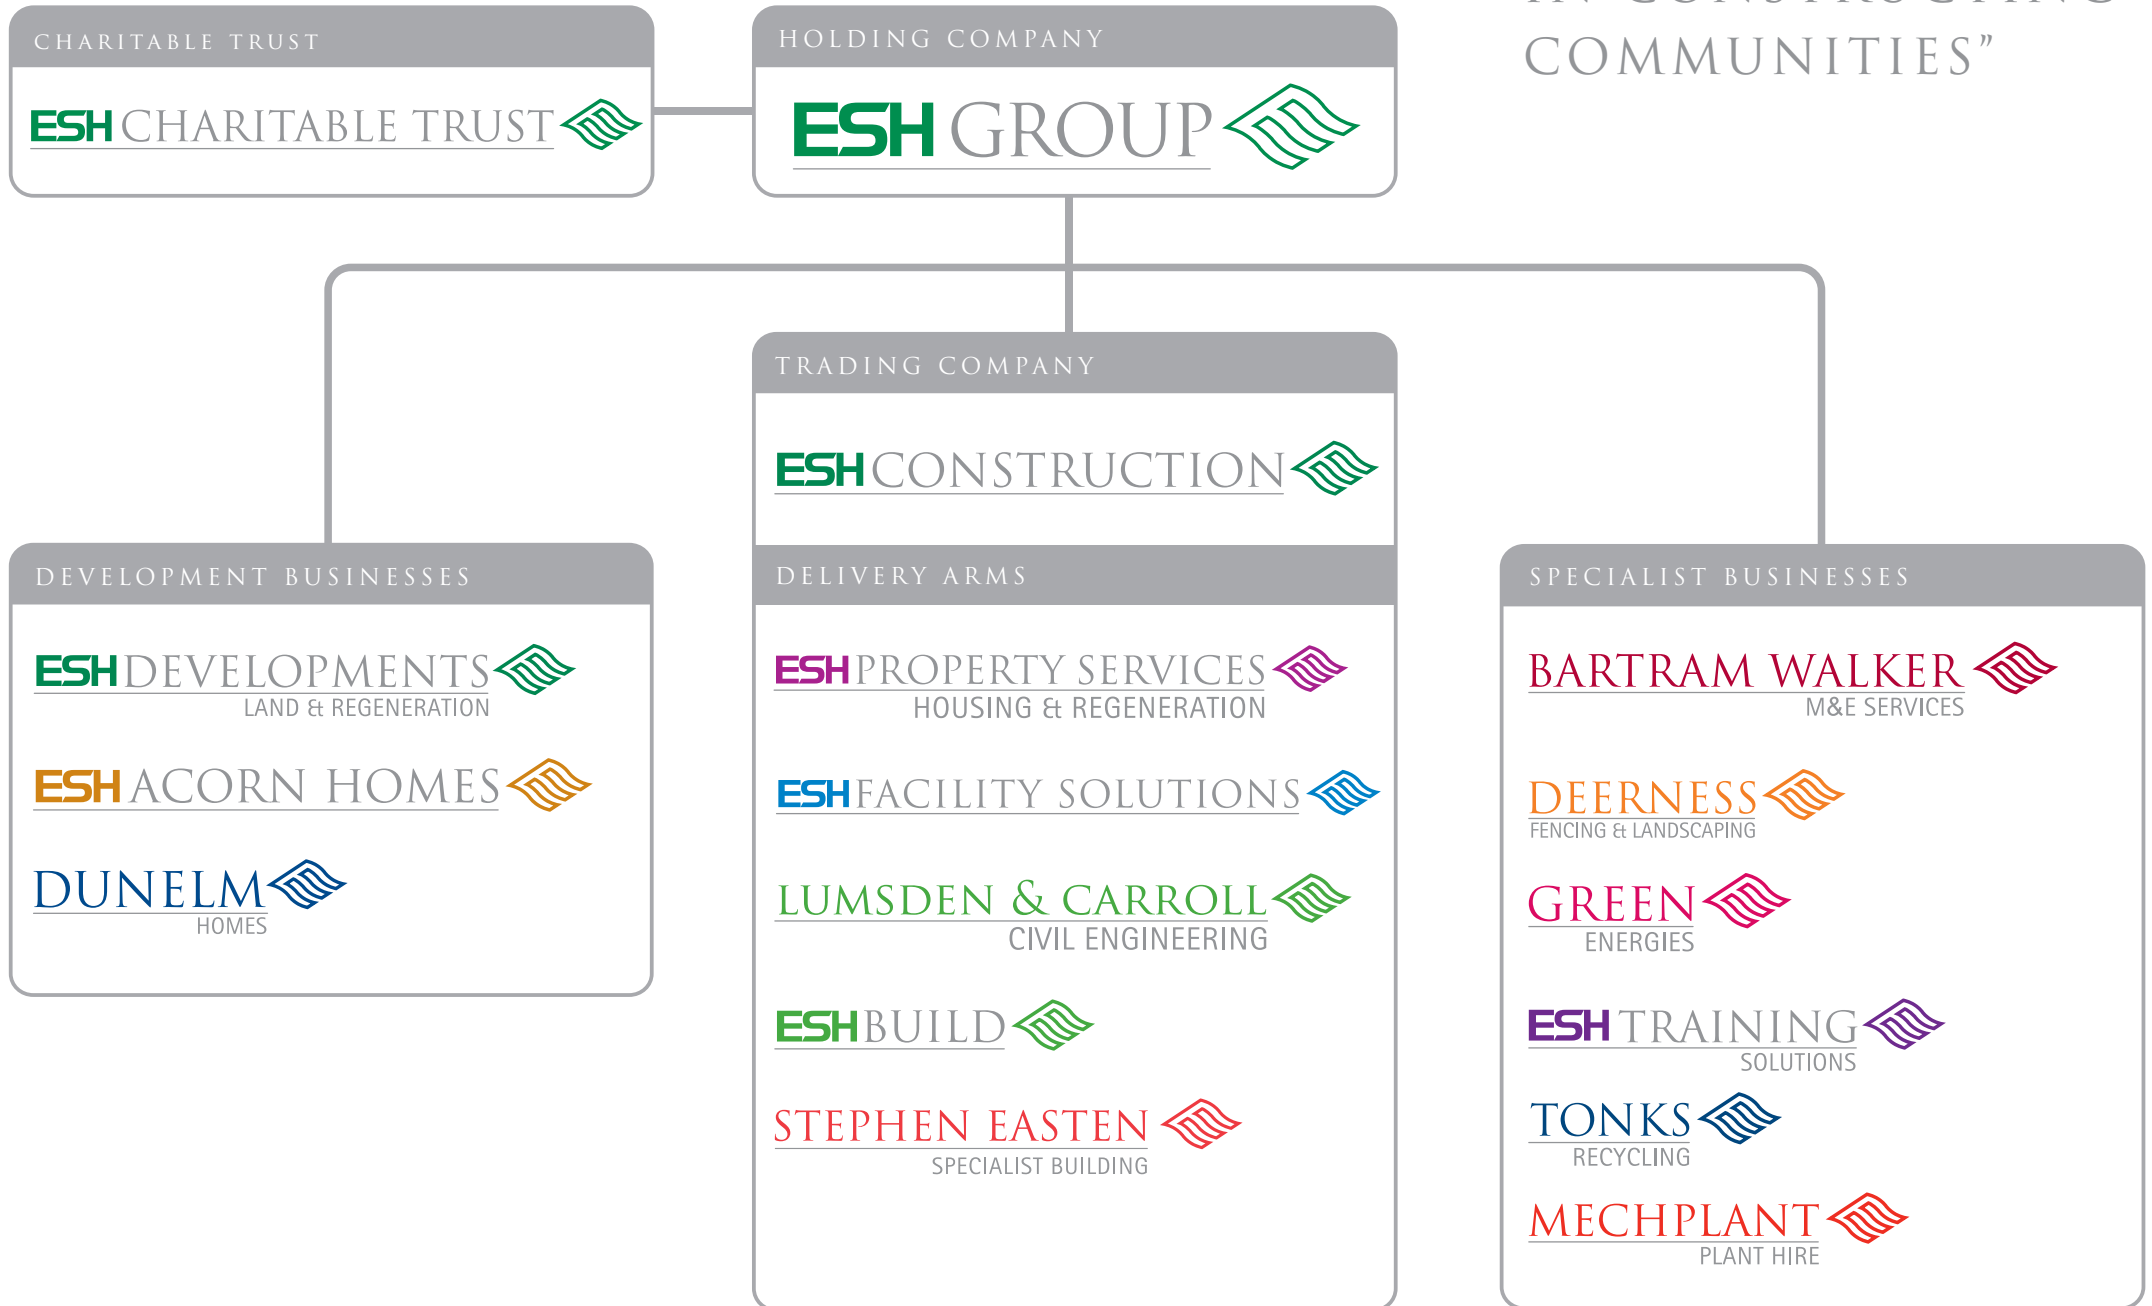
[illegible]
COMMUNITIES"

CHARITABLE TRUST

ESH CHARITABLE TRUST

HOLDING COMPANY

ESH GROUP

TRADING COMPANY

ESH CONSTRUCTION

DEVELOPMENT BUSINESSES

ESH DEVELOPMENTS
LAND & REGENERATION

ESH ACORN HOMES

DUNELM
HOMES

DELIVERY ARMS

ESH PROPERTY SERVICES
HOUSING & REGENERATION

ESH FACILITY SOLUTIONS

LUMSDEN & CARROLL
CIVIL ENGINEERING

ESH BUILD

STEPHEN EASTEN
SPECIALIST BUILDING

SPECIALIST BUSINESSES

BARTRAM WALKER
M&E SERVICES

DEERNESS
FENCING & LANDSCAPING

GREEN
ENERGIES

ESH TRAINING
SOLUTIONS

TONKS
RECYCLING

MECHPLANT
PLANT HIRE